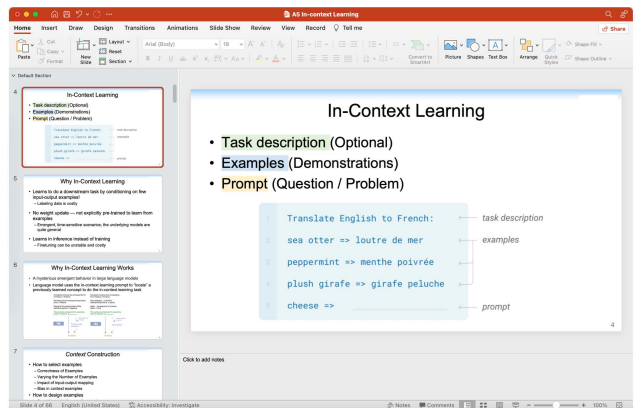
A5 In-context Learning

Home Insert Draw Design Transitions Animations Slide Show Review View Record Tell me Share

Paste Cut Copy Format New Slide Layout Reset Section Arial (Body) 18 Convert to SmartArt Picture Shapes Text Box Arrange Quick Styles Shape Fill Shape Outline

Default Section

4
In-Context Learning
• Task description (Optional)
• Examples (Demonstrations)
• Prompt (Question / Problem)

5
Why In-Context Learning
• Learns to do a downstream task by conditioning on few input-output examples!
– Labeling data is costly
• No weight update — not explicitly pre-trained to learn from examples
– Emergent, time-sensitive scenarios; the underlying models are quite general
• Learns in inference instead of training
– Finetuning can be unstable and costly

6
Why In-Context Learning Works
• A mysterious emergent behavior in large language models
• Language model uses the in-context learning prompt to "locate" a previously learned concept to do the in-context learning task

7
Context Construction
• How to select examples
– Correctness of Examples
– Varying the Number of Examples
– Impact of input-output mapping
– Bias in context examples
• How to design examples

In-Context Learning

• Task description (Optional)
• Examples (Demonstrations)
• Prompt (Question / Problem)

1 Translate English to French: task description
2 sea otter => loutre de mer examples
3 peppermint => menthe poivrée
4 plush girafe => girafe peluche
5 cheese => prompt

4

Click to add notes

Slide 4 of 66 English (United States) Accessibility: Investigate Notes Comments 100%